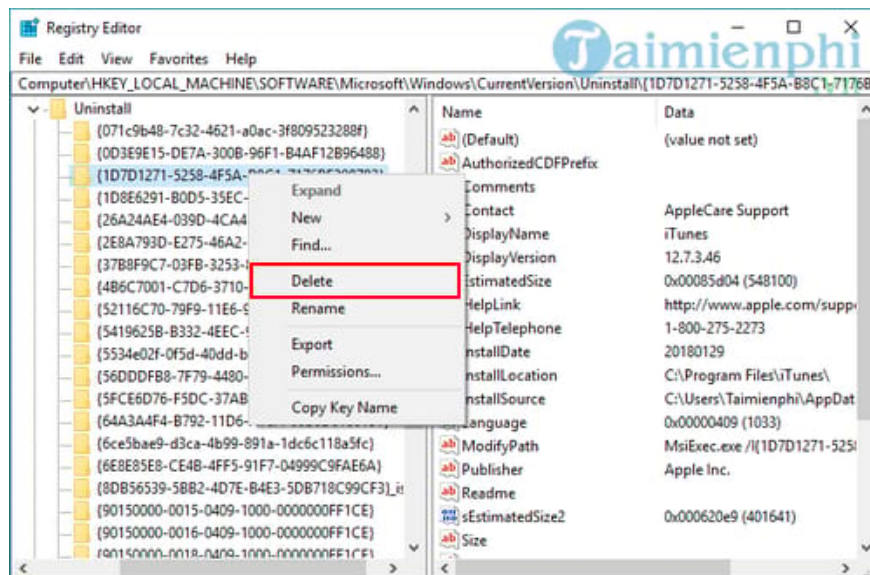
Registry Editor

File Edit View Favorites Help

Computer\HKEY_LOCAL_MACHINE\SOFTWARE\Microsoft\Windows\CurrentVersion\Uninstall\{1D7D1271-5258-4F5A-B8C1-7176B

Taimienphi

Uninstall
{071c9b48-7c32-4621-a0ac-3f809523288f}
{0D3E9E15-DE7A-300B-96F1-B4AF12B96488}
{1D7D1271-5258-4F5A-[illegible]
{1D8E6291-B0D5-35EC-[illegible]
{26A24AE4-039D-4CA4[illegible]
{2E8A793D-E275-46A2-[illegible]
{37B8F9C7-03FB-3253-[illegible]
{4B6C7001-C7D6-3710-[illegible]
{52116C70-79F9-11E6-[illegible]
{5419625B-B332-4EEC-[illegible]
{5534e02f-0f5d-40dd-b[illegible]
{56DDDFB8-7F79-4480-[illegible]
{5FCE6D76-F5DC-37AB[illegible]
{64A3A4F4-B792-11D6-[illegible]
{6ce5bae9-d3ca-4b99-891a-1dc6c118a5fc}
{6E8E85E8-CE4B-4FF5-91F7-04999C9FAE6A}
{8DB56539-5BB2-4D7E-B4E3-5DB718C99CF3}_is
{90150000-0015-0409-1000-0000000FF1CE}
{90150000-0016-0409-1000-0000000FF1CE}
{90150000-0018-0409-1000-0000000FF1CE}

Expand
New
Find...
Delete
Rename
Export
Permissions...
Copy Key Name

| Name | Data |
|---|---|
| (Default) | (value not set) |
| AuthorizedCDFPrefix | |
| Comments | |
| Contact | AppleCare Support |
| DisplayName | iTunes |
| DisplayVersion | 12.7.3.46 |
| EstimatedSize | 0x00085d04 (548100) |
| HelpLink | http://www.apple.com/supp |
| HelpTelephone | 1-800-275-2273 |
| InstallDate | 20180129 |
| InstallLocation | C:\Program Files\iTunes\ |
| InstallSource | C:\Users\Taimienphi\AppDat |
| Language | 0x00000409 (1033) |
| ModifyPath | MsiExec.exe /I{1D7D1271-525 |
| Publisher | Apple Inc. |
| Readme | |
| sEstimatedSize2 | 0x000620e9 (401641) |
| Size | |